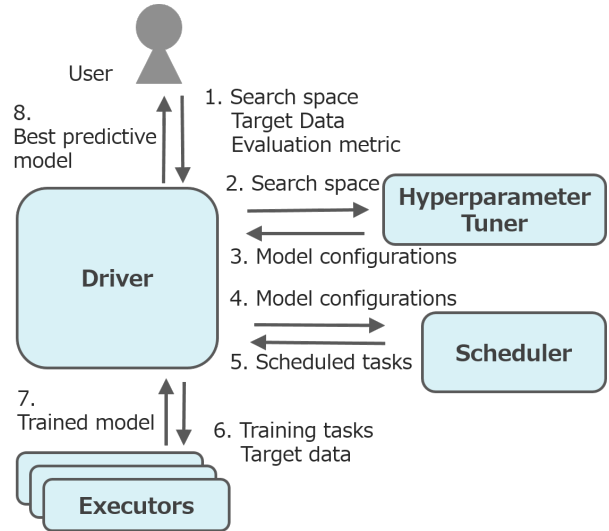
User

8.
Best predictive model

1. Search space
Target Data
Evaluation metric

2. Search space

Hyperparameter Tuner

3. Model configurations

Driver

4. Model configurations

5. Scheduled tasks

Scheduler

7.
Trained model

6. Training tasks
Target data

Executors